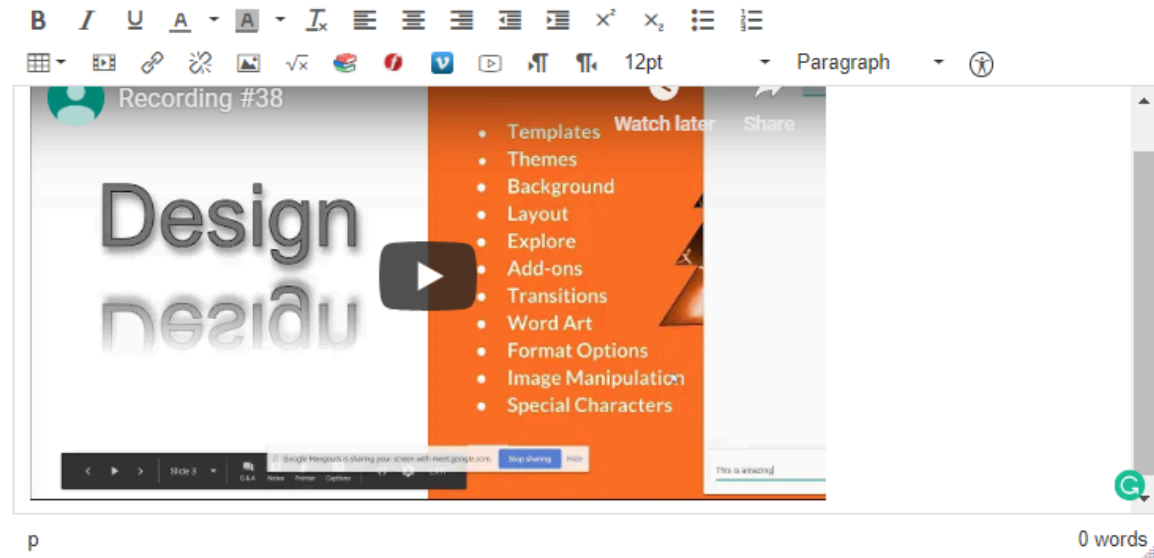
B I U A A $T_x$ $x^2$ $x_2$

12pt Paragraph

Recording #38

Watch later Share

Design

Design

- Templates
- Themes
- Background
- Layout
- Explore
- Add-ons
- Transitions
- Word Art
- Format Options
- Image Manipulation
- Special Characters

Slide 3

Q&A Notes Pointer Options

Google Hangouts is sharing your screen with meet.google.com. Stop sharing Hide

This is amazing

p

0 words